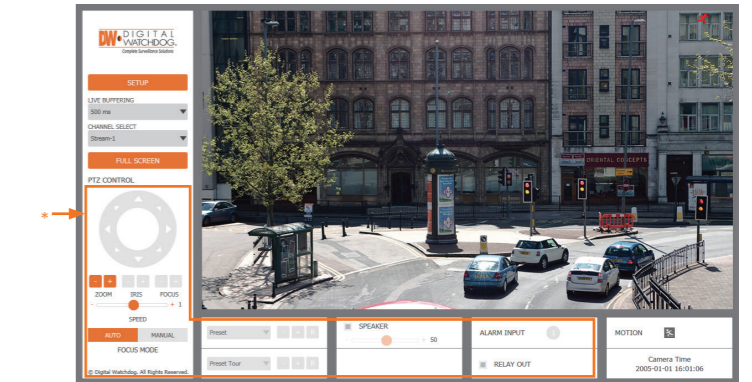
DW DIGITAL WATCHDOG
Complete Surveillance Solutions

SETUP

LIVE BUFFERING
500 ms

CHANNEL SELECT
Stream-1

FULL SCREEN

PTZ CONTROL

*

- +
ZOOM IRIS FOCUS
- + 1
SPEED

AUTO MANUAL
FOCUS MODE

© Digital Watchdog. All Rights Reserved.

ORIENTAL CONCEPTS

Preset

Preset Tour

SPEAKER
50

ALARM INPUT
RELAY OUT

MOTION

Camera Time
2005-01-01 16:01:06